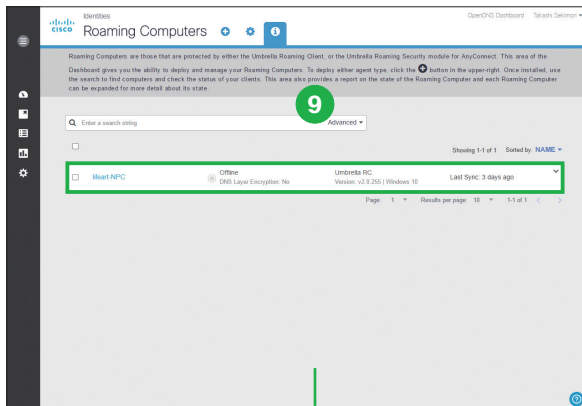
Identities
Roaming Computers

OpenDNS Dashboard Takashi Sekimori

Roaming Computers are those that are protected by either the Umbrella Roaming Client, or the Umbrella Roaming Security module for AnyConnect. This area of the Dashboard gives you the ability to deploy and manage your Roaming Computers. To deploy either agent type, click the button in the upper-right. Once installed, use the search to find computers and check the status of your clients. This area also provides a report on the state of the Roaming Computer and each Roaming Computer can be expanded for more detail about its state.

9

Enter a search string

Advanced

Showing 1-1 of 1 Sorted by: NAME

Meart-NPC | Offline DNS Layer Encryption: No | Umbrella RC Version: v2.0.255 | Windows 10 | Last Sync: 3 days ago

Page 1 Results per page: 10 1-1 of 1